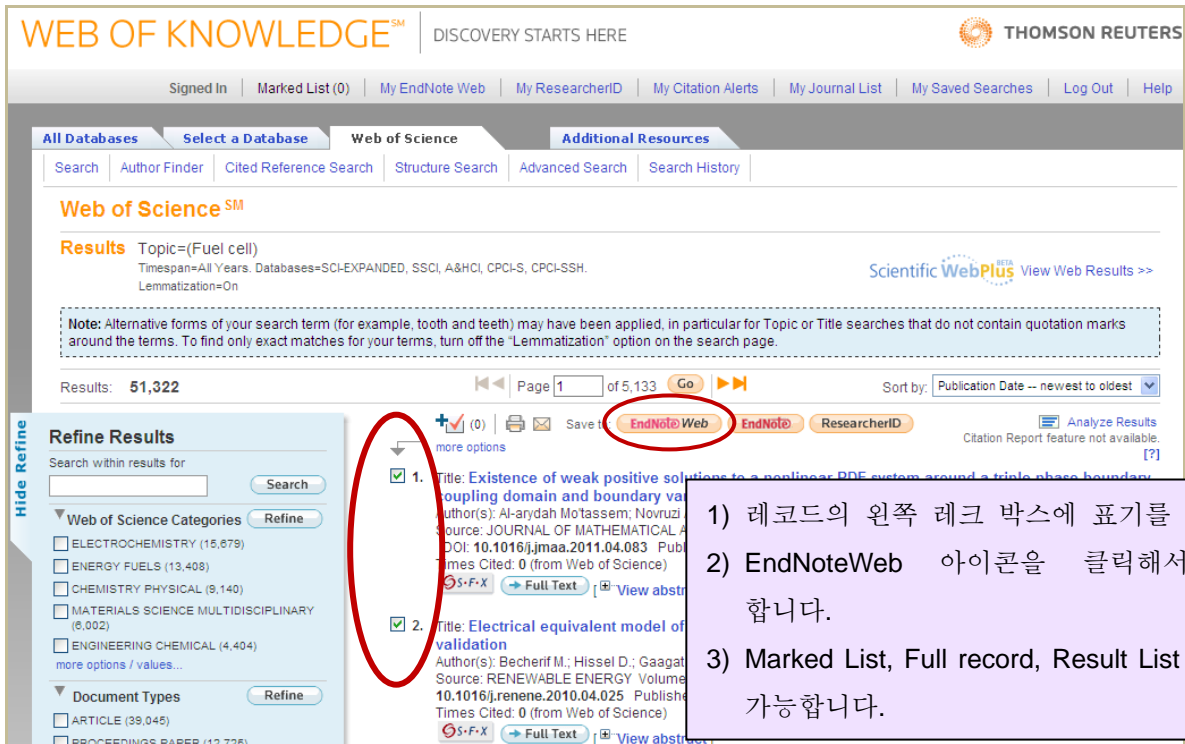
WEB OF KNOWLEDGE℠ DISCOVERY STARTS HERE

THOMSON REUTERS

Signed In | Marked List (0) | My EndNote Web | My ResearcherID | My Citation Alerts | My Journal List | My Saved Searches | Log Out | Help

All Databases | Select a Database | Web of Science | Additional Resources

Search | Author Finder | Cited Reference Search | Structure Search | Advanced Search | Search History

Web of Science SM

Results Topic=(Fuel cell)
Timespan=All Years. Databases=SCI-EXPANDED, SSCI, A&HCI, CPCI-S, CPCI-SSH.
Lemmatization=On

Scientific WebPlus BETA View Web Results >>

Note: Alternative forms of your search term (for example, tooth and teeth) may have been applied, in particular for Topic or Title searches that do not contain quotation marks around the terms. To find only exact matches for your terms, turn off the "Lemmatization" option on the search page.

Results: 51,322

Page 1 of 5,133 Go

Sort by: Publication Date -- newest to oldest

Hide Refine

Refine Results

Search within results for

Search

Web of Science Categories Refine

ELECTROCHEMISTRY (15,679)
ENERGY FUELS (13,408)
CHEMISTRY PHYSICAL (9,140)
MATERIALS SCIENCE MULTIDISCIPLINARY (6,002)
ENGINEERING CHEMICAL (4,404)
more options / values...

Document Types Refine

ARTICLE (39,045)
PROCEEDINGS PAPER (12,726)

(0) Save to: EndNote Web EndNote ResearcherID

more options

Analyze Results
Citation Report feature not available.
[?]

1. Title: Existence of weak positive solutions to a nonlinear PDE system around a triple phase boundary coupling domain and boundary va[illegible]
Author(s): Al-arydah Mo'tassem; Novruzi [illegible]
Source: JOURNAL OF MATHEMATICAL A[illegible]
DOI: 10.1016/j.jmaa.2011.04.083 Publi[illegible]
Times Cited: 0 (from Web of Science)
S·F·X Full Text [View abstr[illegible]

2. Title: Electrical equivalent model of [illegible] validation
Author(s): Becherif M.; Hissel D.; Gaagat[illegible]
Source: RENEWABLE ENERGY Volume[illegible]
10.1016/j.renene.2010.04.025 Publishe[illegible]
Times Cited: 0 (from Web of Science)
S·F·X Full Text [View abstract]

1) 레코드의 왼쪽 레크 박스에 표기를
2) EndNoteWeb 아이콘을 클릭해서 합니다.
3) Marked List, Full record, Result List 가능합니다.